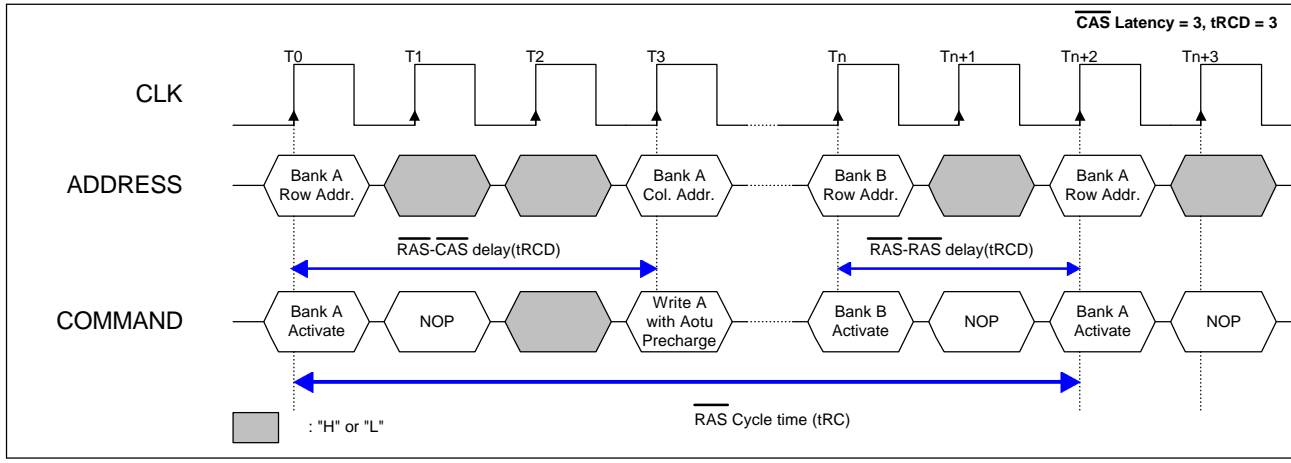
$\overline{CAS}$ Latency = 3, tRCD = 3

T0 T1 T2 T3 Tn Tn+1 Tn+2 Tn+3

CLK

ADDRESS

Bank A Row Addr.

Bank A Col. Addr.

Bank B Row Addr.

Bank A Row Addr.

$\overline{RAS}$-$\overline{CAS}$ delay(tRCD)

$\overline{RAS}$-$\overline{RAS}$ delay(tRCD)

COMMAND

Bank A Activate

NOP

Write A with Aotu Precharge

Bank B Activate

NOP

Bank A Activate

NOP

: "H" or "L"

$\overline{RAS}$ Cycle time (tRC)